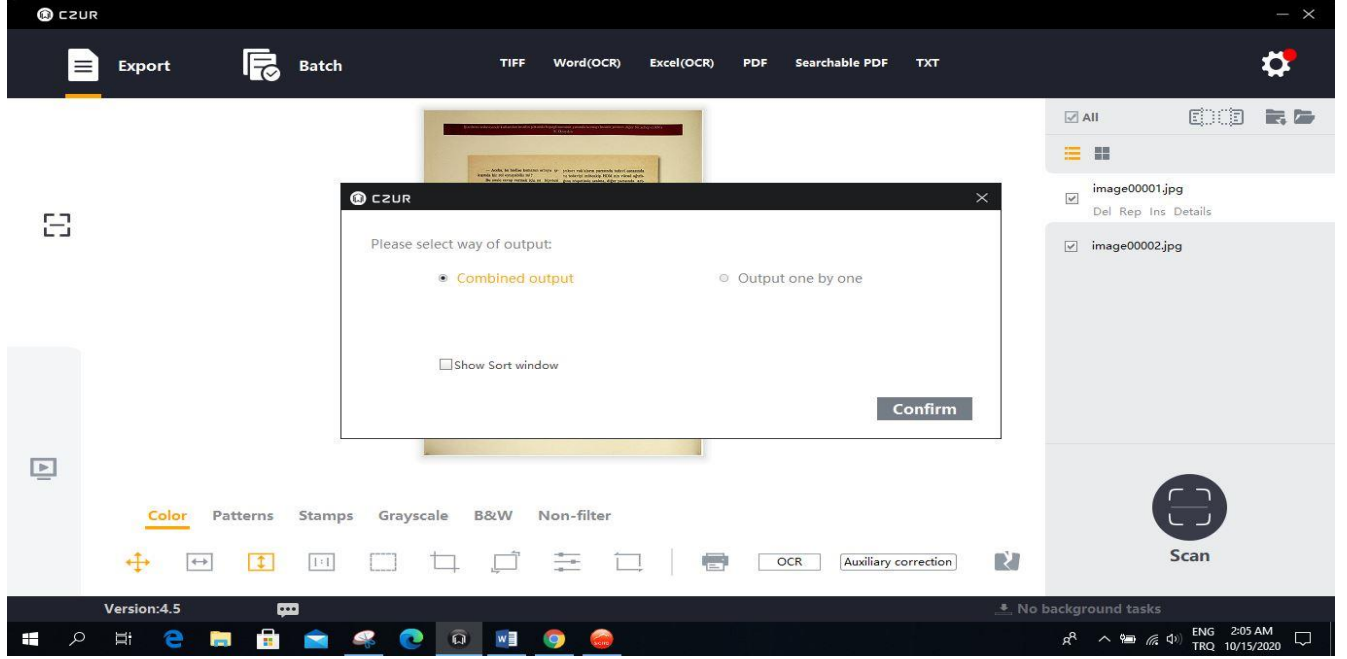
CZUR

Export
Batch
TIFF
Word(OCR)
Excel(OCR)
PDF
Searchable PDF
TXT

All

image00001.jpg
Del Rep Ins Details
image00002.jpg

CZUR

Please select way of output:

Combined output
Output one by one

Show Sort window

Confirm

Color
Patterns
Stamps
Grayscale
B&W
Non-filter

OCR
Auxiliary correction

Scan

Version:4.5
No background tasks

ENG
TRQ
2:05 AM
10/15/2020